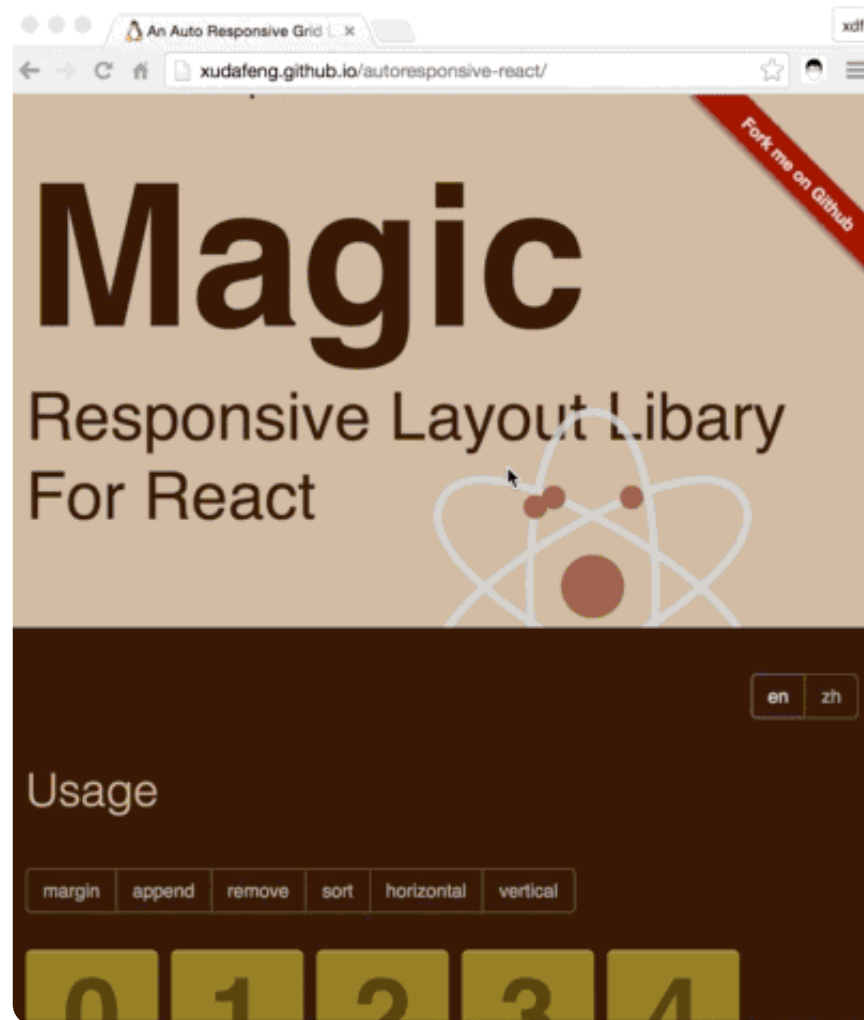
An Auto Responsive Grid L ×

xdf

xudafeng.github.io/autoresponsive-react/

Fork me on Github

Magic

Responsive Layout Libary For React

en zh

Usage

margin append remove sort horizontal vertical

0 1 2 3 4